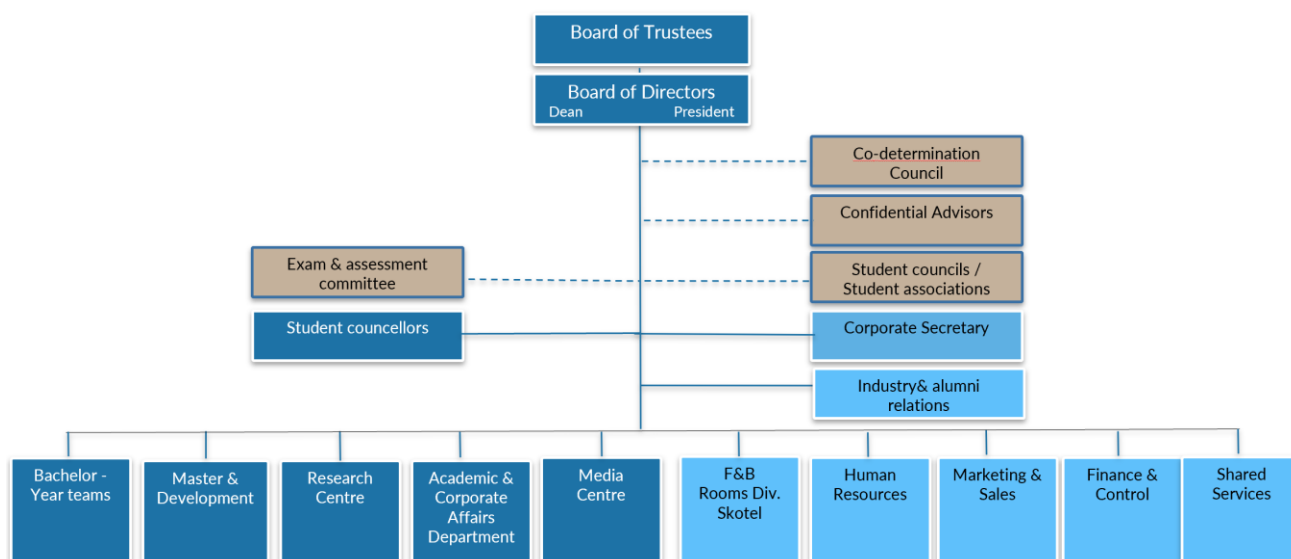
Board of Trustees

Board of Directors
Dean President

Co-determination Council

Confidential Advisors

Exam & assessment committee

Student councils / Student associations

Student councellors

Corporate Secretary

Industry& alumni relations

Bachelor - Year teams

Master & Development

Research Centre

Academic & Corporate Affairs Department

Media Centre

F&B Rooms Div. Skotel

Human Resources

Marketing & Sales

Finance & Control

Shared Services